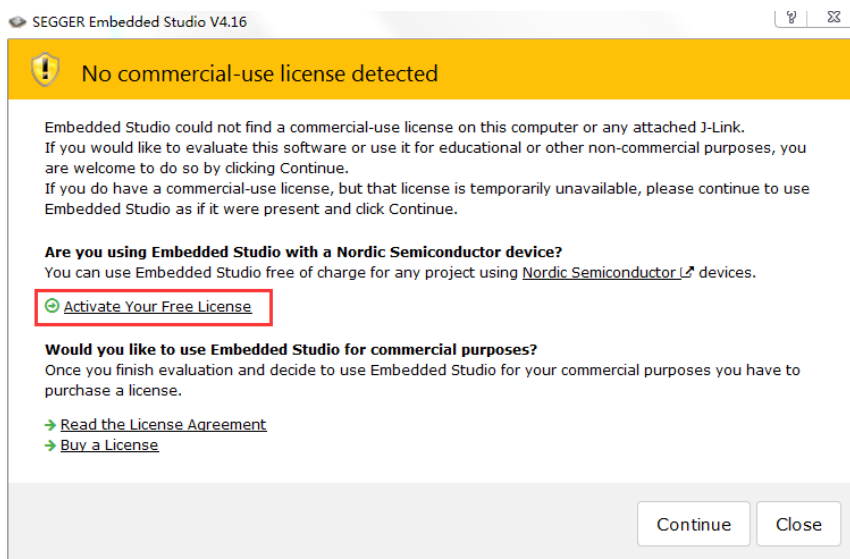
SEGGER Embedded Studio V4.16

?

No commercial-use license detected

Embedded Studio could not find a commercial-use license on this computer or any attached J-Link.
If you would like to evaluate this software or use it for educational or other non-commercial purposes, you are welcome to do so by clicking Continue.
If you do have a commercial-use license, but that license is temporarily unavailable, please continue to use Embedded Studio as if it were present and click Continue.

**Are you using Embedded Studio with a Nordic Semiconductor device?**
You can use Embedded Studio free of charge for any project using Nordic Semiconductor devices.

Activate Your Free License

**Would you like to use Embedded Studio for commercial purposes?**
Once you finish evaluation and decide to use Embedded Studio for your commercial purposes you have to purchase a license.

Read the License Agreement
Buy a License

Continue

Close